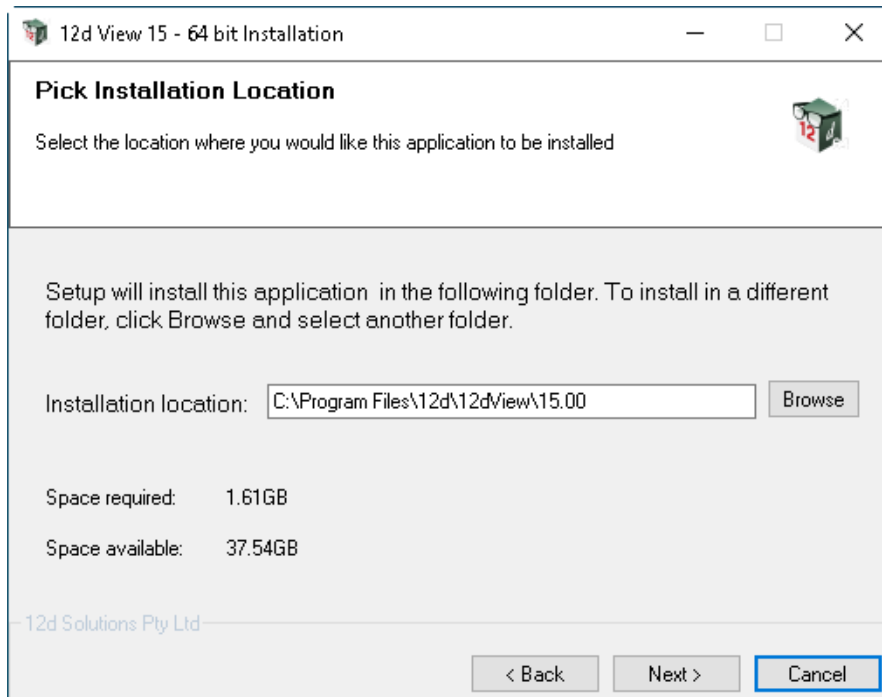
12d View 15 - 64 bit Installation

Pick Installation Location

Select the location where you would like this application to be installed

Setup will install this application in the following folder. To install in a different folder, click Browse and select another folder.

Installation location: C:\Program Files\12d\12dView\15.00 Browse

Space required: 1.61GB

Space available: 37.54GB

12d Solutions Pty Ltd

< Back Next > Cancel